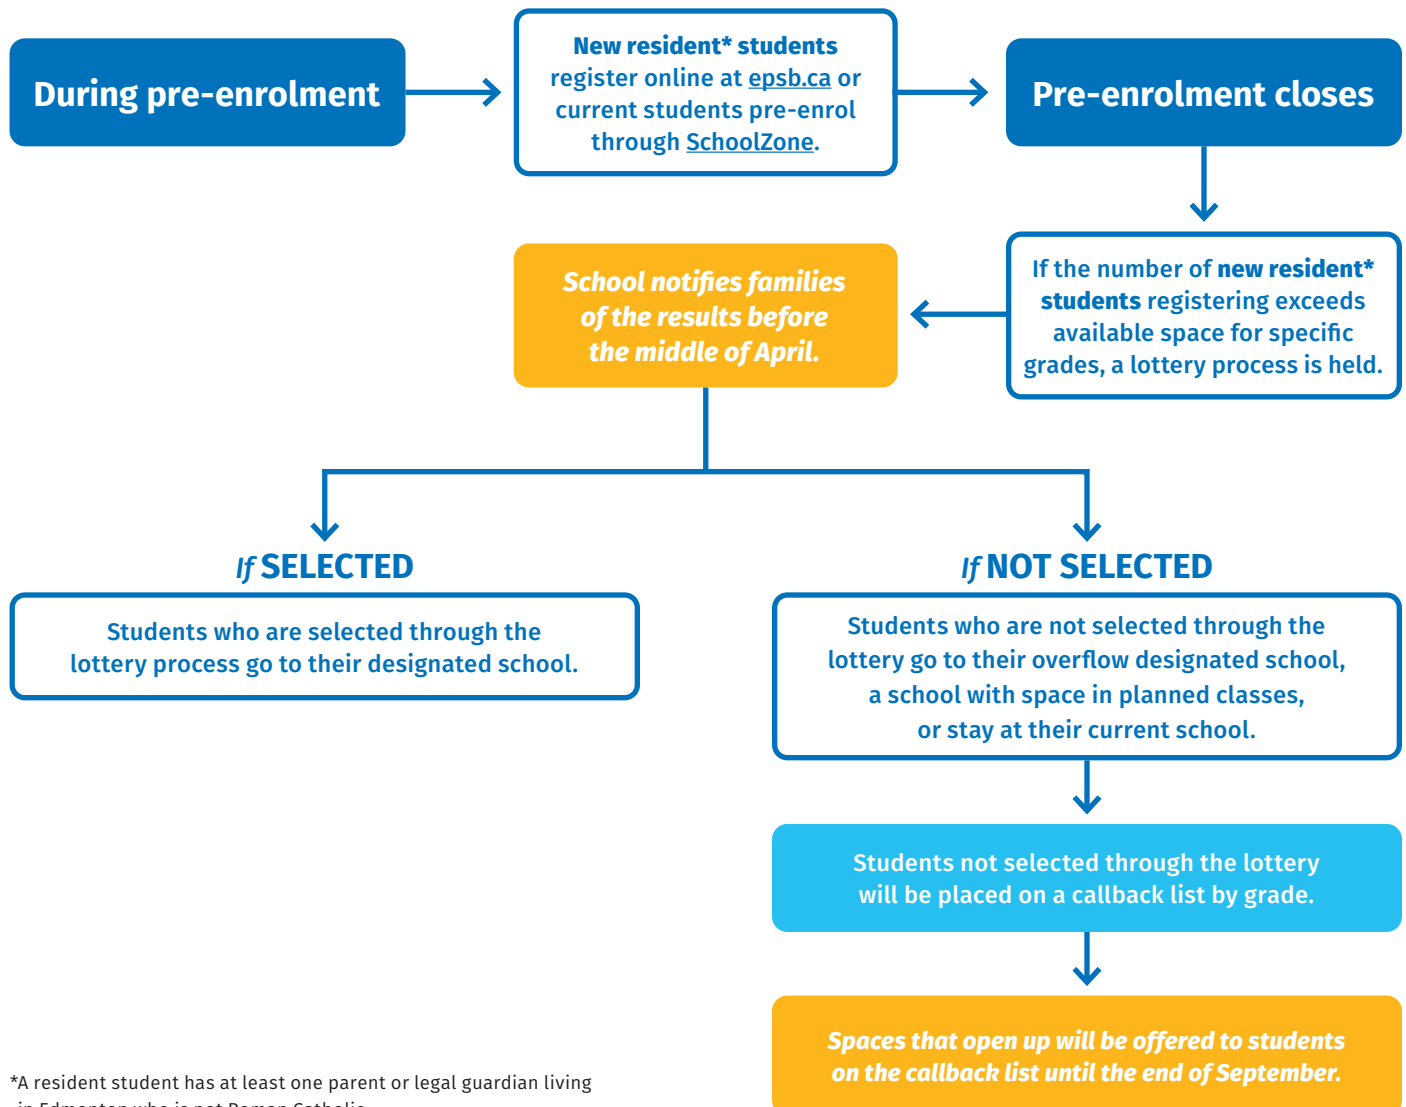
During pre-enrolment

New resident* students register online at epsb.ca or current students pre-enrol through SchoolZone.

Pre-enrolment closes

If the number of new resident* students registering exceeds available space for specific grades, a lottery process is held.

School notifies families of the results before the middle of April.

If SELECTED

Students who are selected through the lottery process go to their designated school.

If NOT SELECTED

Students who are not selected through the lottery go to their overflow designated school, a school with space in planned classes, or stay at their current school.

Students not selected through the lottery will be placed on a callback list by grade.

Spaces that open up will be offered to students on the callback list until the end of September.

*A resident student has at least one parent or legal guardian living in Edmonton who is not Roman Catholic.